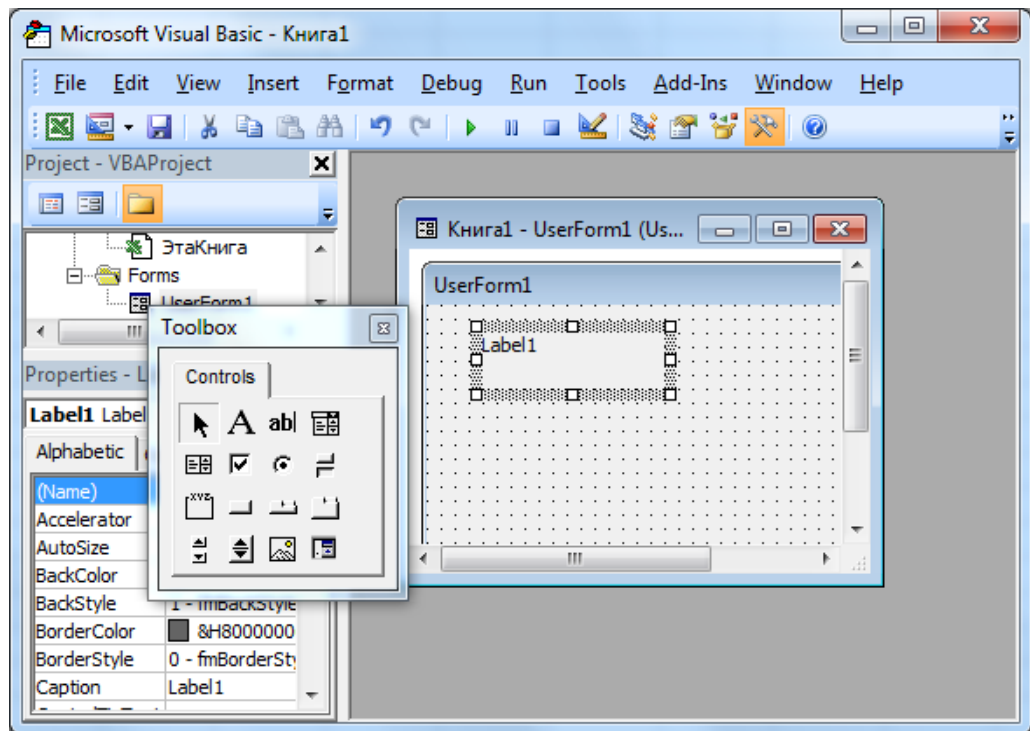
Microsoft Visual Basic - Книга1

File Edit View Insert Format Debug Run Tools Add-Ins Window Help

Project - VBAProject

ЭтаКнига
Forms
UserForm1

Properties - L

Label1 Label

Alphabetic

| (Name) | |
|---|---|
| Accelerator | |
| AutoSize | |
| BackColor | |
| BackStyle | 1 - fmBackStyle |
| BorderColor | &H8000000 |
| BorderStyle | 0 - fmBorderSty |
| Caption | Label1 |

Toolbox

Controls

A ab|

Книга1 - UserForm1 (Us...

UserForm1

Label1